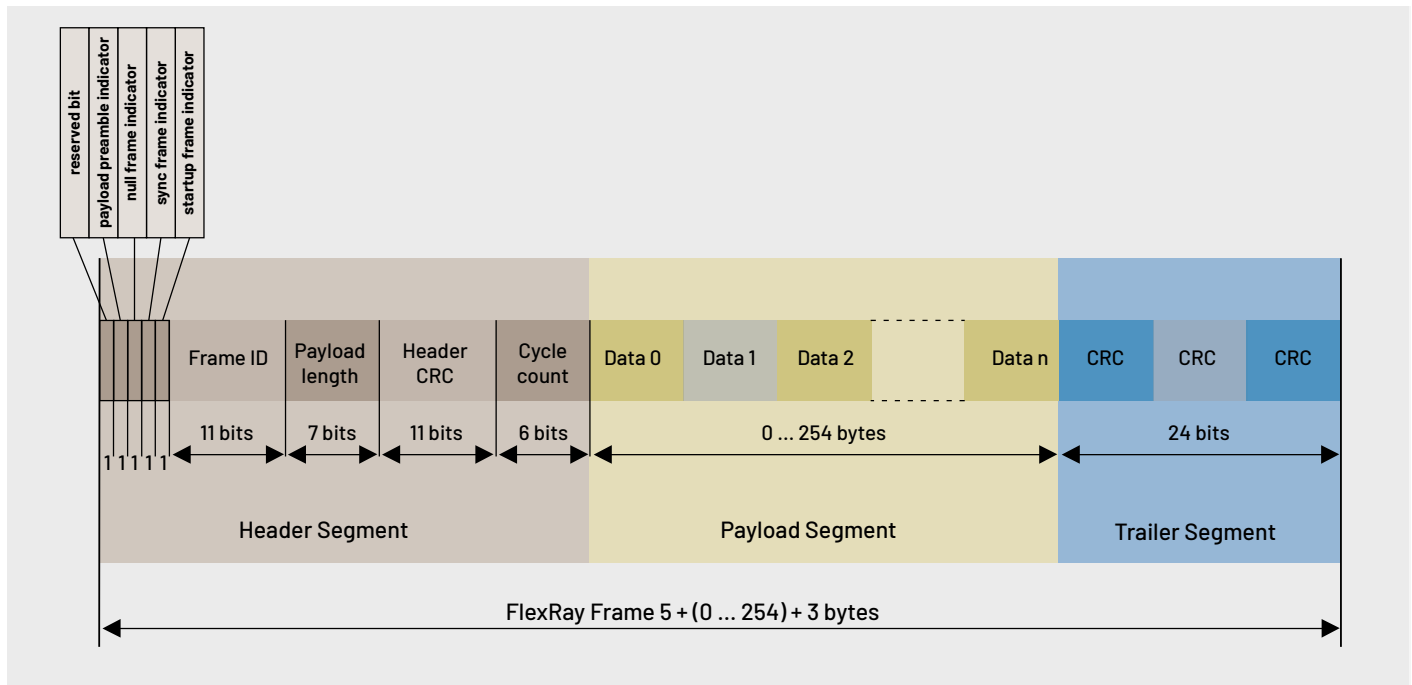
reserved bit
payload preamble indicator
null frame indicator
sync frame indicator
startup frame indicator

Frame ID
Payload length
Header CRC
Cycle count
Data 0
Data 1
Data 2
Data n
CRC
CRC
CRC

1 1 1 1 1
11 bits
7 bits
11 bits
6 bits
0 ... 254 bytes
24 bits

Header Segment
Payload Segment
Trailer Segment

FlexRay Frame 5 + (0 ... 254) + 3 bytes